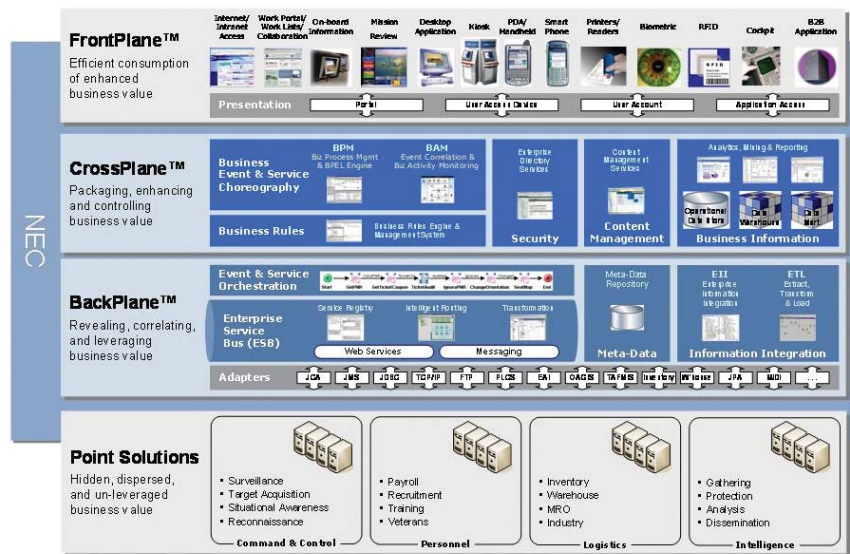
NEC

FrontPlane™
Efficient consumption of enhanced business value

Internet/ Intranet Access
Work Portals/ Work Lists/ Collaboration
On-board Information
Mission Review
Desktop Application
Kiosk
PDA/ Handheld
Smart Phone
Printers/ Readers
Biometric
RFID
Cockpit
B2B Application

Presentation
Portal
User Access Device
User Account
Application Access

CrossPlane™
Packaging, enhancing and controlling business value

Business Event & Service Choreography
BPM
Biz Process Mgmt & BPEL Engine
BAM
Event Correlation & Biz Activity Monitoring

Business Rules
Business Rules Engine & Management System

Enterprise Directory Services
Security

Content Management Services
Content Management

Analytics, Mining & Reporting
Operational Data Store
Data Warehouse
Data Mart
Business Information

BackPlane™
Revealing, correlating, and leveraging business value

Event & Service Orchestration
Start
GetPNR
GetTicketCoupon
TicketAudit
IgnorePNR
ChangeOrientation
SeatMap
End

Enterprise Service Bus (ESB)
Service Registry
Intelligent Routing
Transformation
Web Services
Messaging

Meta-Data Repository
Meta-Data

EII
Enterprise Information Integration
ETL
Extract, Transform & Load
Information Integration

Adapters
JCA
JMS
JDBC
TCP/IP
FTP
PLCS
EAI
OAGIS
TAMIS
Inventory
Wireless
JPA
MIDI
...

Point Solutions
Hidden, dispersed, and un-leveraged business value

• Surveillance
• Target Acquisition
• Situational Awareness
• Reconnaissance
Command & Control

• Payroll
• Recruitment
• Training
• Veterans
Personnel

• Inventory
• Warehouse
• MRO
• Industry
Logistics

• Gathering
• Protection
• Analysis
• Dissemination
Intelligence